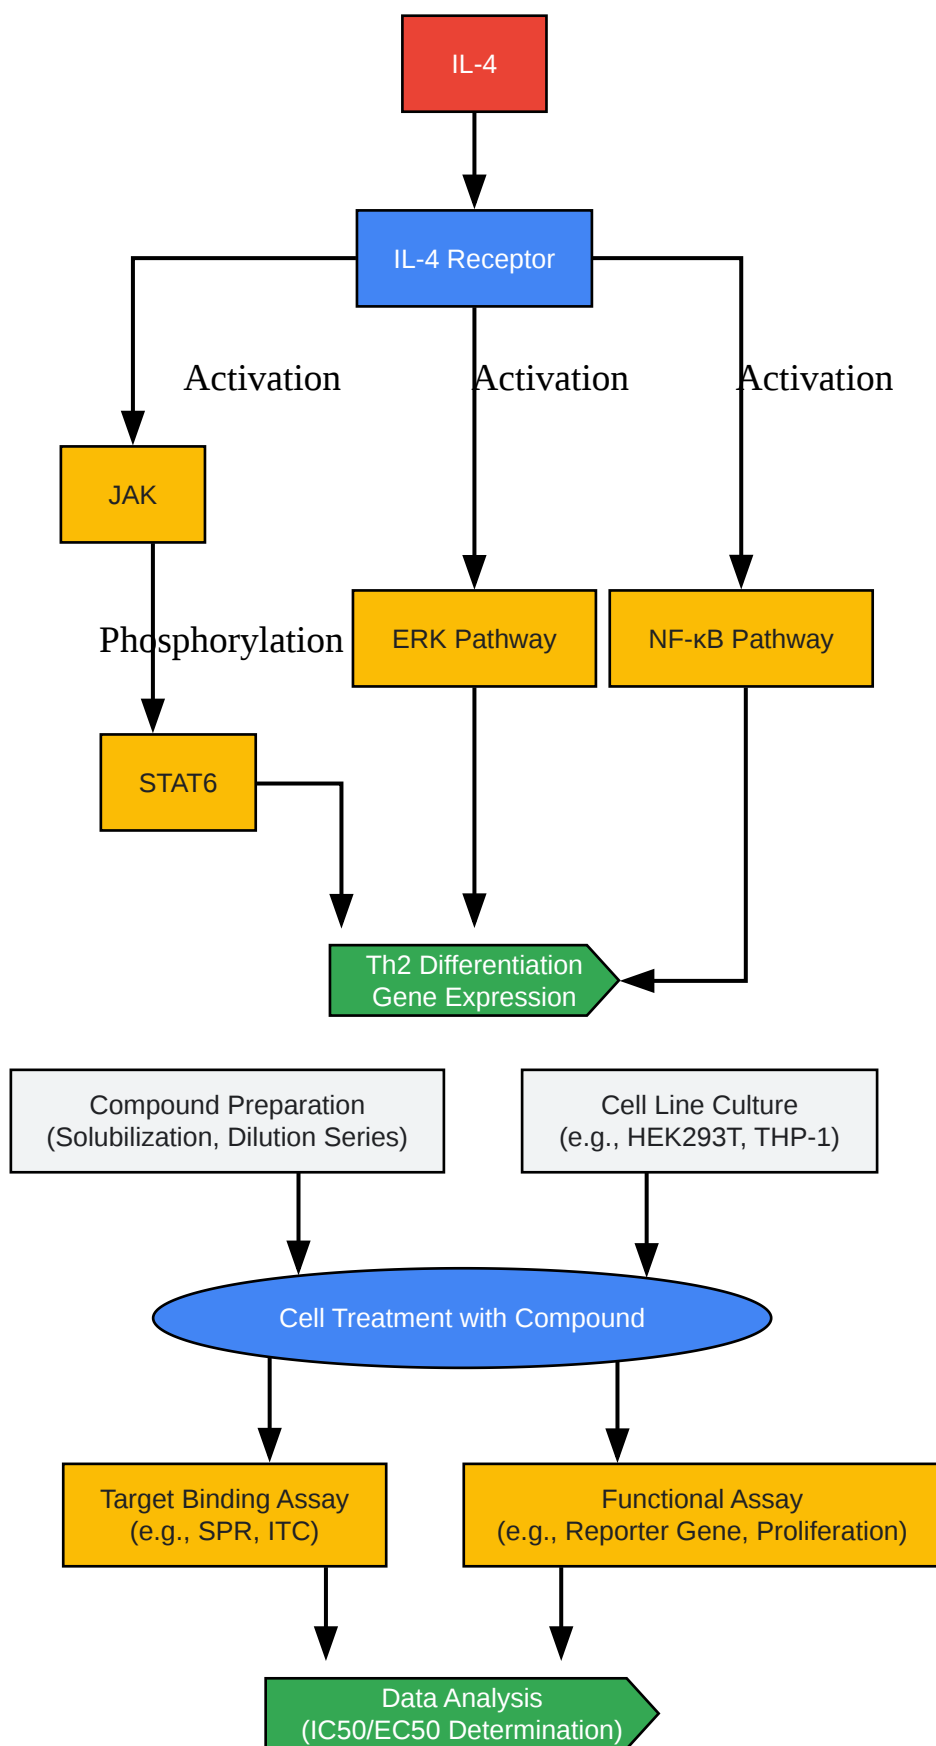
IL-4

IL-4 Receptor

Activation

Activation

Activation

JAK

Phosphorylation

ERK Pathway

NF-κB Pathway

STAT6

Th2 Differentiation Gene Expression

Compound Preparation (Solubilization, Dilution Series)

Cell Line Culture (e.g., HEK293T, THP-1)

Cell Treatment with Compound

Target Binding Assay (e.g., SPR, ITC)

Functional Assay (e.g., Reporter Gene, Proliferation)

Data Analysis (IC50/EC50 Determination)